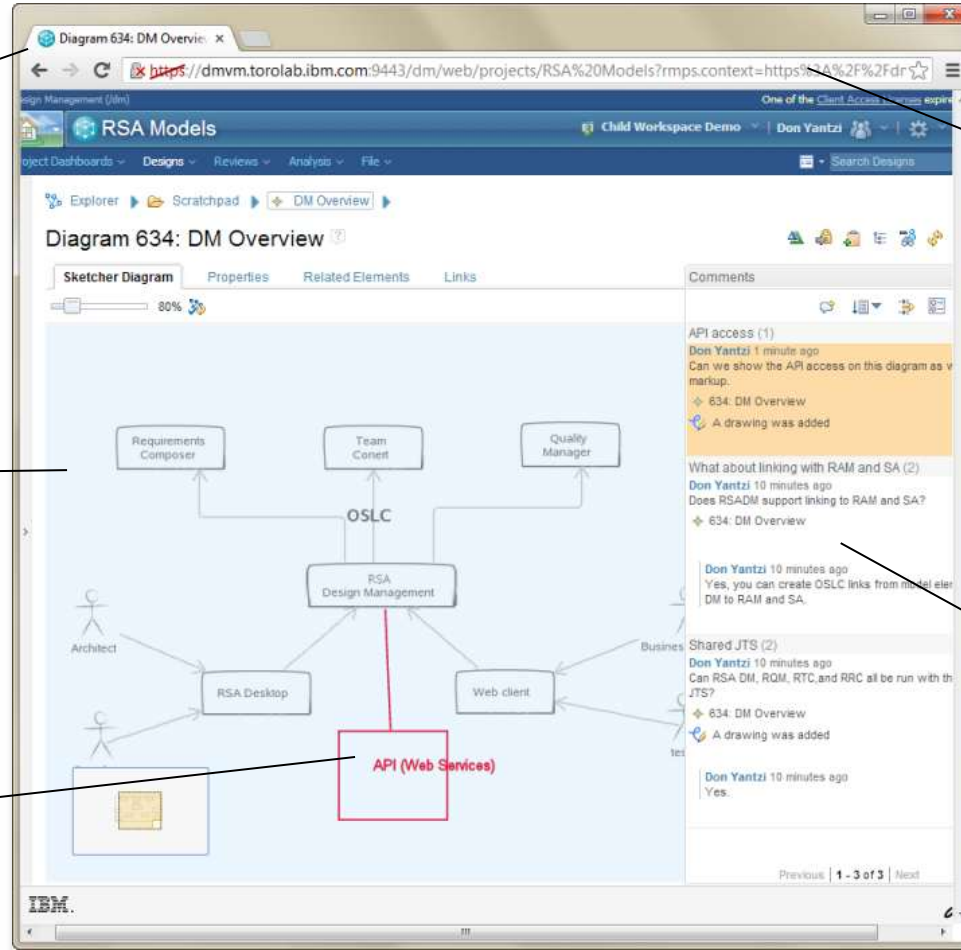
Diagram 634: DM Overvie ×

https://dmvm.torolab.ibm.com:9443/dm/web/projects/RSA%20Models?rmps.context=https%3A%2F%2Fdr

sign Management (/dm)

One of the Client Access Licenses expire

RSA Models

Child Workspace Demo | Don Yantzi

oject Dashboards  Designs  Reviews  Analysis  File

Search Designs

Explorer ▶ Scratchpad ▶ DM Overview ▶

Diagram 634: DM Overview

Sketcher Diagram   Properties   Related Elements   Links

80%

Requirements Composer

Team Conert

Quality Manager

OSLC

RSA Design Management

Architect

RSA Desktop

Web client

Busines

tes

API (Web Services)

Comments

API access (1)
Don Yantzi 1 minute ago
Can we show the API access on this diagram as v markup.
634: DM Overview
A drawing was added

What about linking with RAM and SA (2)
Don Yantzi 10 minutes ago
Does RSADM support linking to RAM and SA?
634: DM Overview

Don Yantzi 10 minutes ago
Yes, you can create OSLC links from model ele DM to RAM and SA.

Shared JTS (2)
Don Yantzi 10 minutes ago
Can RSA DM, RQM, RTC,and RRC all be run with th JTS?
634: DM Overview
A drawing was added

Don Yantzi 10 minutes ago
Yes.

Previous | 1 - 3 of 3 | Next

IBM.